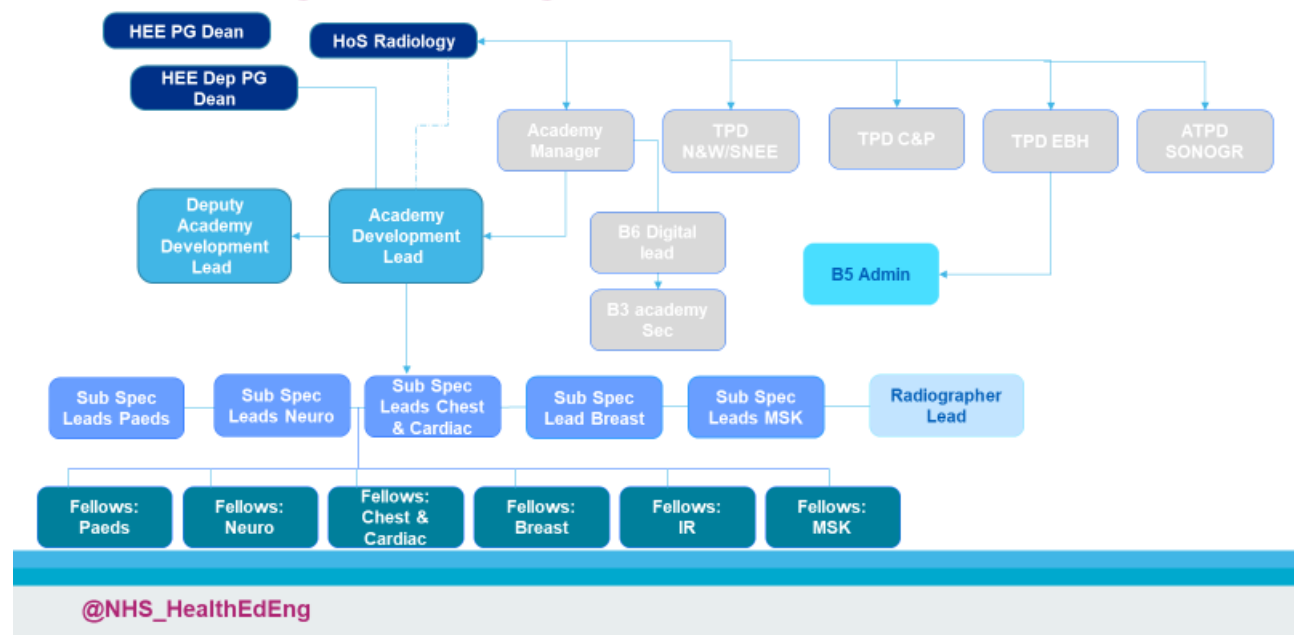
HEE PG Dean

HoS Radiology

HEE Dep PG Dean

Academy Manager

TPD N&W/SNEE

TPD C&P

TPD EBH

ATPD SONOGR

Deputy Academy Development Lead

Academy Development Lead

B6 Digital lead

B5 Admin

B3 academy Sec

Sub Spec Leads Paeds

Sub Spec Leads Neuro

Sub Spec Leads Chest & Cardiac

Sub Spec Lead Breast

Sub Spec Leads MSK

Radiographer Lead

Fellows: Paeds

Fellows: Neuro

Fellows: Chest & Cardiac

Fellows: Breast

Fellows: IR

Fellows: MSK

@NHS_HealthEdEng